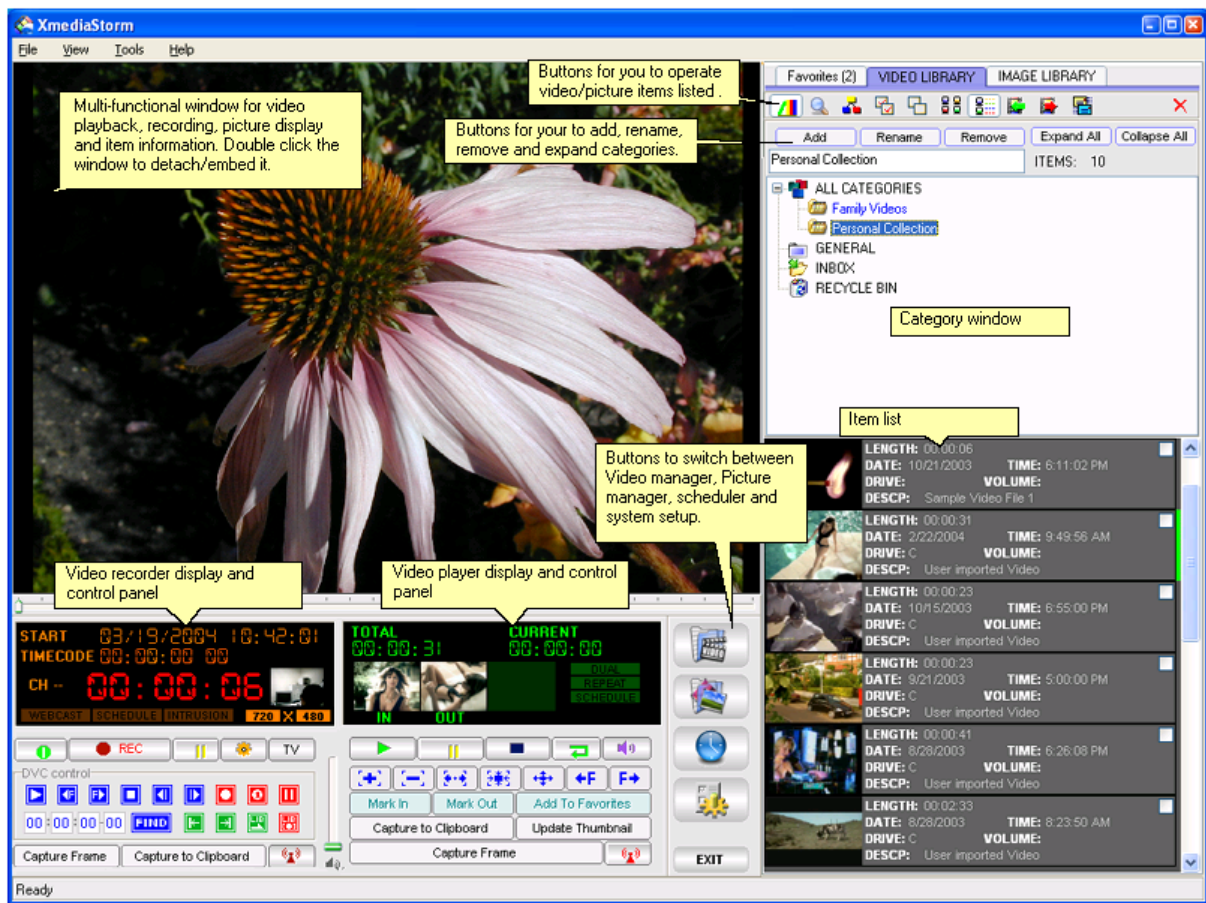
XmediaStorm

File View Tools Help

Multi-functional window for video playback, recording, picture display and item information. Double click the window to detach/embed it.

Buttons for you to operate video/picture items listed .

Favorites (2) VIDEO LIBRARY IMAGE LIBRARY

Buttons for your to add, rename, remove and expand categories.

Add Rename Remove Expand All Collapse All

Personal Collection ITEMS: 10

ALL CATEGORIES
Family Videos
Personal Collection
GENERAL
INBOX
RECYCLE BIN

Category window

Item list

Buttons to switch between Video manager, Picture manager, scheduler and system setup.

LENGTH: 00:00:06
DATE: 10/21/2003 TIME: 6:11:02 PM
DRIVE: VOLUME:
DESCP: Sample Video File 1

LENGTH: 00:00:31
DATE: 2/22/2004 TIME: 9:49:56 AM
DRIVE: C VOLUME:
DESCP: User imported Video

LENGTH: 00:00:23
DATE: 10/15/2003 TIME: 6:55:00 PM
DRIVE: C VOLUME:
DESCP: User imported Video

LENGTH: 00:00:23
DATE: 9/21/2003 TIME: 5:00:00 PM
DRIVE: C VOLUME:
DESCP: User imported Video

LENGTH: 00:00:41
DATE: 8/28/2003 TIME: 6:26:08 PM
DRIVE: C VOLUME:
DESCP: User imported Video

LENGTH: 00:02:33
DATE: 8/28/2003 TIME: 8:23:50 AM
DRIVE: C VOLUME:
DESCP: User imported Video

Video recorder display and control panel

Video player display and control panel

START 03/19/2004 10:42:01
TIMECODE 00:00:00 00
CH -- 00:00:06
WEBCAST SCHEDULE INTRUSION 720 X 480

TOTAL 00:00:31 CURRENT 00:00:00
DUAL REPEAT SCHEDULE
IN OUT

REC TV

DVC control

00:00:00:00 FIND

Mark In Mark Out Add To Favorites
Capture to Clipboard Update Thumbnail
Capture Frame Capture to Clipboard
Capture Frame

EXIT

Ready